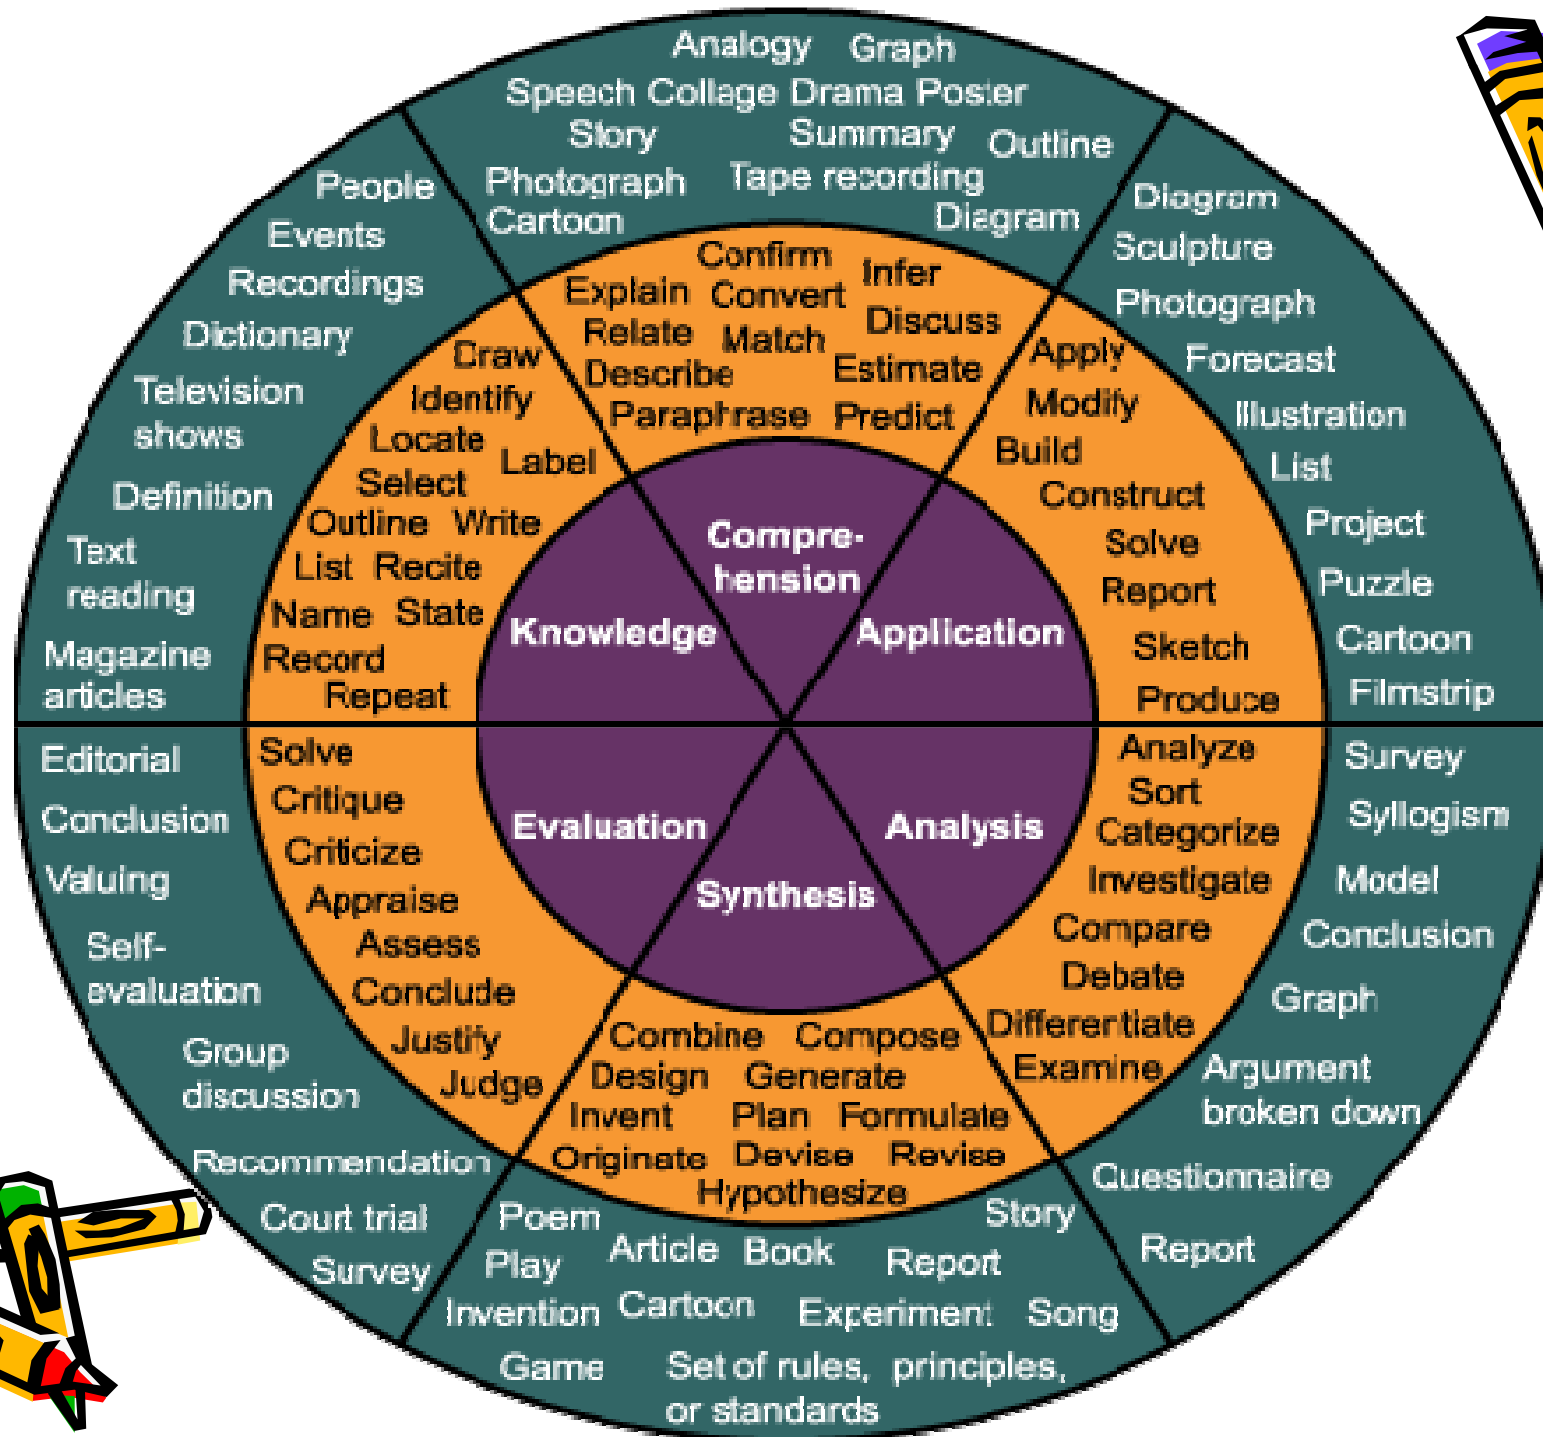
Analogy Graph
Speech Collage Drama Poster
Story Summary Outline
Photograph Tape recording
Cartoon Diagram

People
Events
Recordings
Dictionary
Television shows
Definition
Text reading
Magazine articles

Diagram
Sculpture
Photograph
Forecast
Illustration
List
Project
Puzzle
Cartoon
Filmstrip

Confirm Infer
Explain Convert Discuss
Relate Match
Describe Estimate
Paraphrase Predict

Draw
Identify
Locate Label
Select
Outline Write
List Recite
Name State
Record
Repeat

Apply
Modify
Build
Construct
Solve
Report
Sketch
Produce

Compre-hension
Knowledge
Application
Evaluation
Analysis
Synthesis

Solve
Critique
Criticize
Appraise
Assess
Conclude
Justify
Judge

Analyze
Sort
Categorize
Investigate
Compare
Debate
Differentiate
Examine

Combine Compose
Design Generate
Invent Plan Formulate
Originate Devise Revise
Hypothesize

Editorial
Conclusion
Valuing
Self-evaluation
Group discussion
Recommendation
Court trial
Survey

Survey
Syllogism
Model
Conclusion
Graph
Argument broken down
Questionnaire
Report

Poem Story
Play Article Book Report
Invention Cartoon Experiment Song
Game Set of rules, principles, or standards